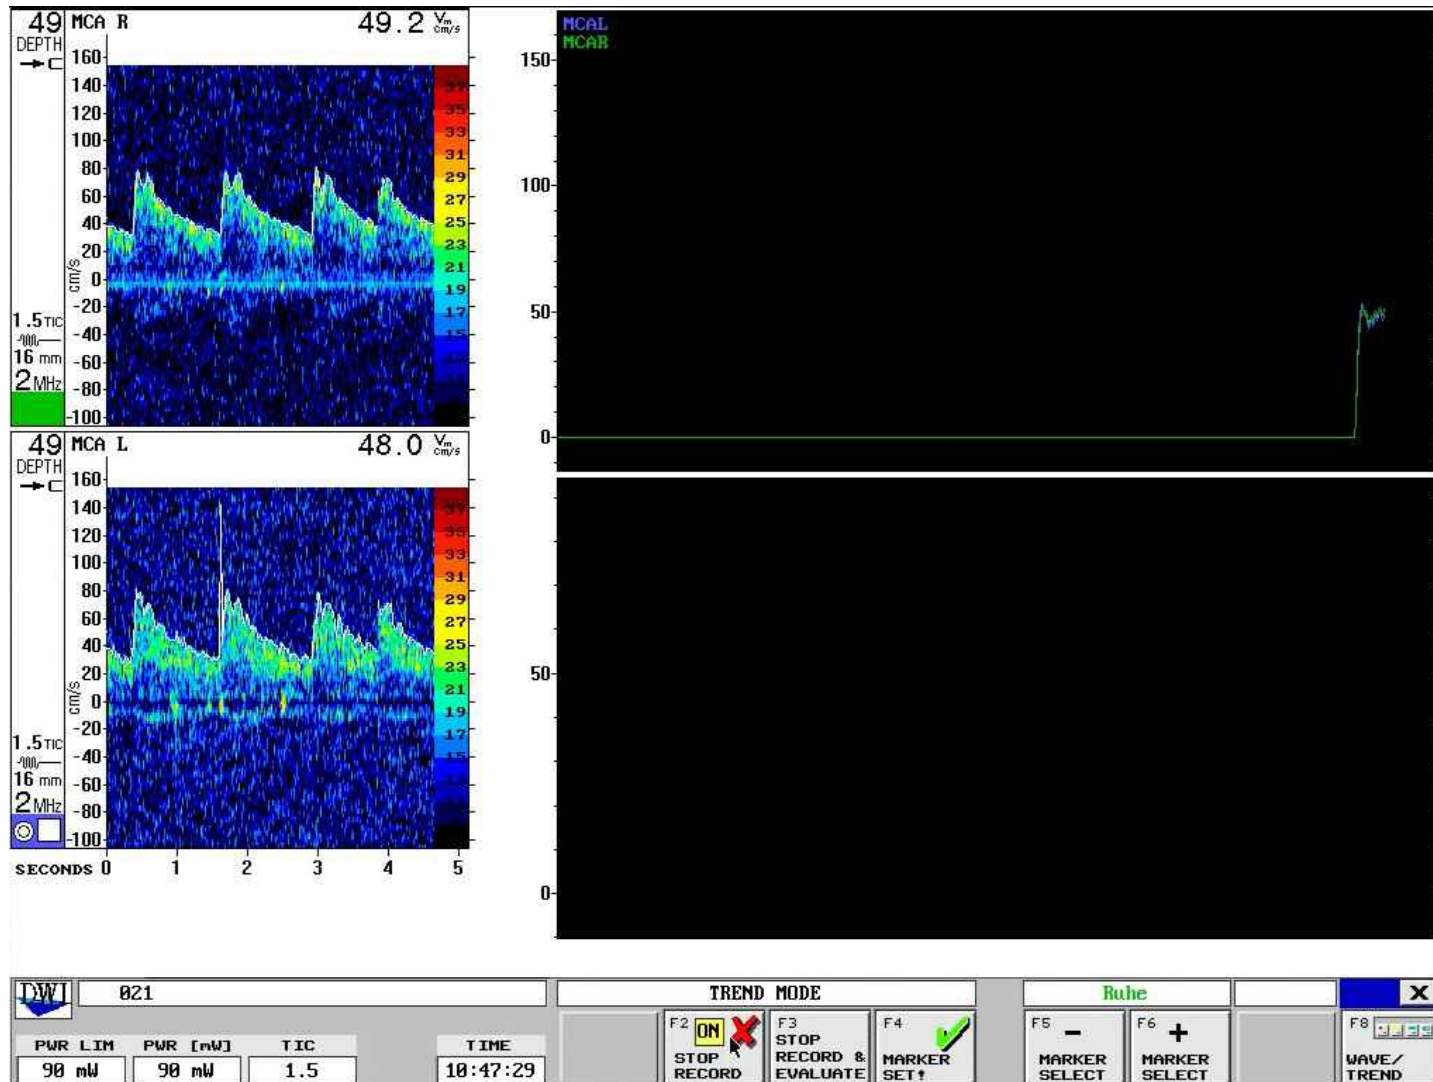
49 MCA R 49.2 $\frac{V_m}{cm/s}$
DEPTH
160
140
120
100
80
60
40
20
0
-20
-40
-60
-80
-100
cm/s
37
35
33
31
29
27
25
23
21
19
17
15
1.5 TIC
16 mm
2 MHz

49 MCA L 48.0 $\frac{V_m}{cm/s}$
DEPTH
160
140
120
100
80
60
40
20
0
-20
-40
-60
-80
-100
cm/s
37
35
33
31
29
27
25
23
21
19
17
15
1.5 TIC
16 mm
2 MHz
SECONDS 0 1 2 3 4 5

MCAL
MCAR
150
100
50
0

50
0

DWI 021
TREND MODE
Ruhe
X
PWR LIM 90 mW
PWR [mW] 90 mW
TIC 1.5
TIME 10:47:29
F2 ON STOP RECORD
F3 STOP RECORD & EVALUATE
F4 MARKER SET!
F5 − MARKER SELECT
F6 + MARKER SELECT
F8 WAVE/ TREND